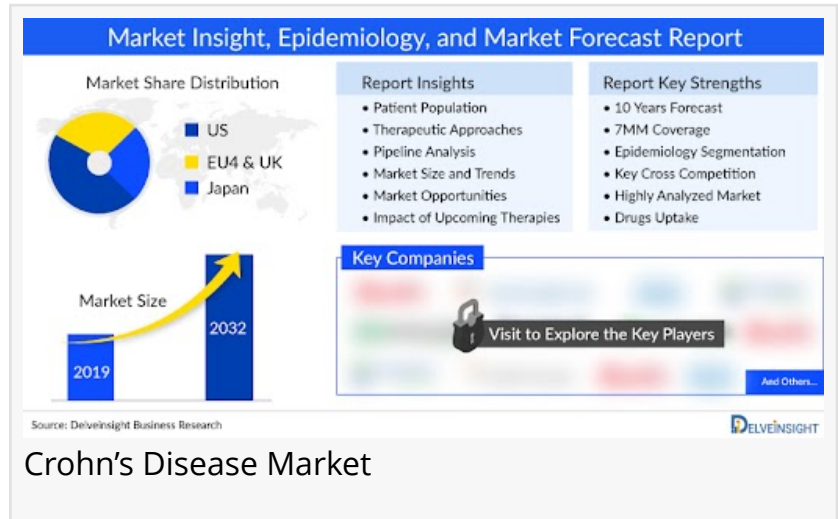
Market Insight, Epidemiology, and Market Forecast Report

Market Share Distribution
US
EU4 & UK
Japan

Report Insights
• Patient Population
• Therapeutic Approaches
• Pipeline Analysis
• Market Size and Trends
• Market Opportunities
• Impact of Upcoming Therapies

Report Key Strengths
• 10 Years Forecast
• 7MM Coverage
• Epidemiology Segmentation
• Key Cross Competition
• Highly Analyzed Market
• Drugs Uptake

Market Size
2019
2032

Key Companies
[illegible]
Visit to Explore the Key Players
And Others...

Source: DelveInsight Business Research
DELVEINSIGHT

Crohn’s Disease Market